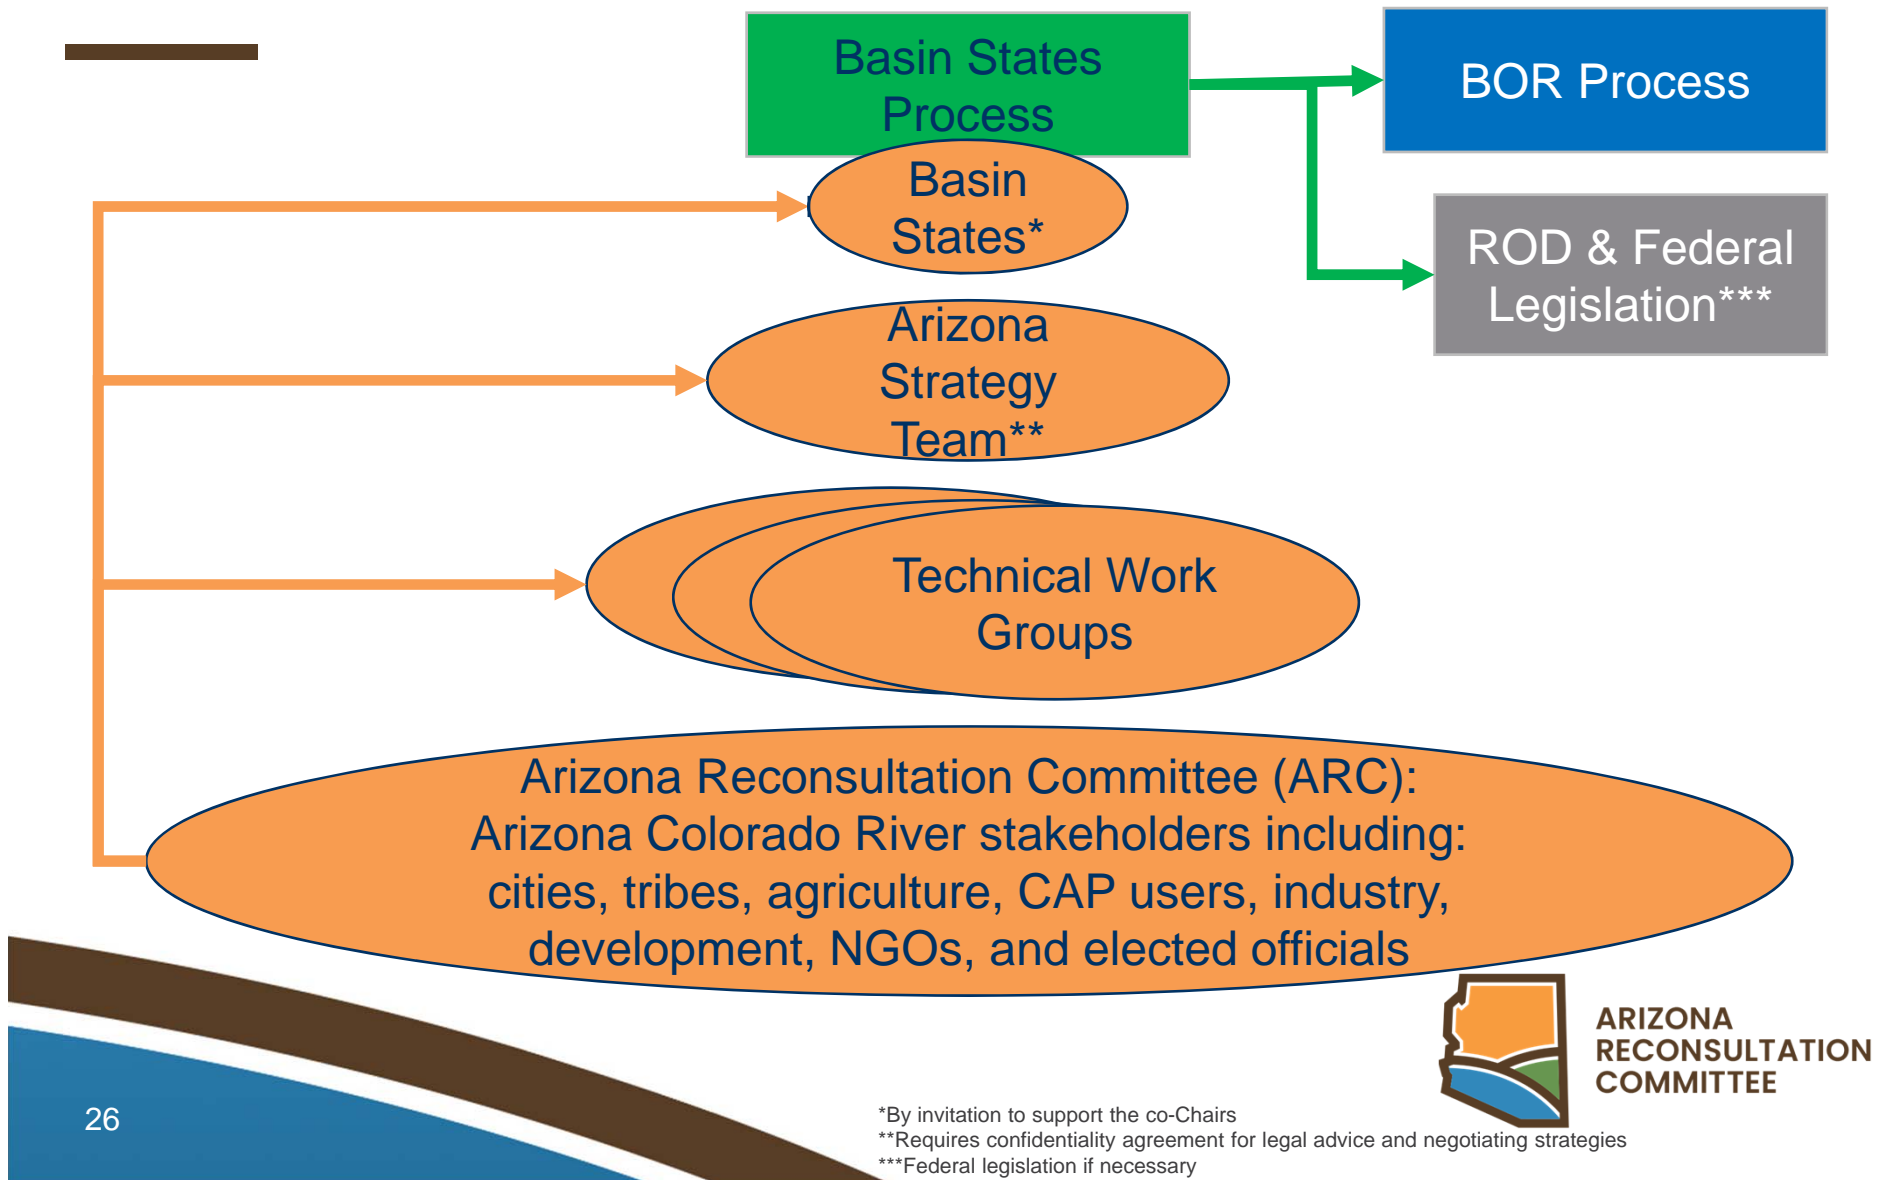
Basin States Process

BOR Process

Basin States*

ROD & Federal Legislation***

Arizona Strategy Team**

Technical Work Groups

Arizona Reconsultation Committee (ARC): Arizona Colorado River stakeholders including: cities, tribes, agriculture, CAP users, industry, development, NGOs, and elected officials

ARIZONA RECONSULTATION COMMITTEE

26

*By invitation to support the co-Chairs
**Requires confidentiality agreement for legal advice and negotiating strategies
***Federal legislation if necessary